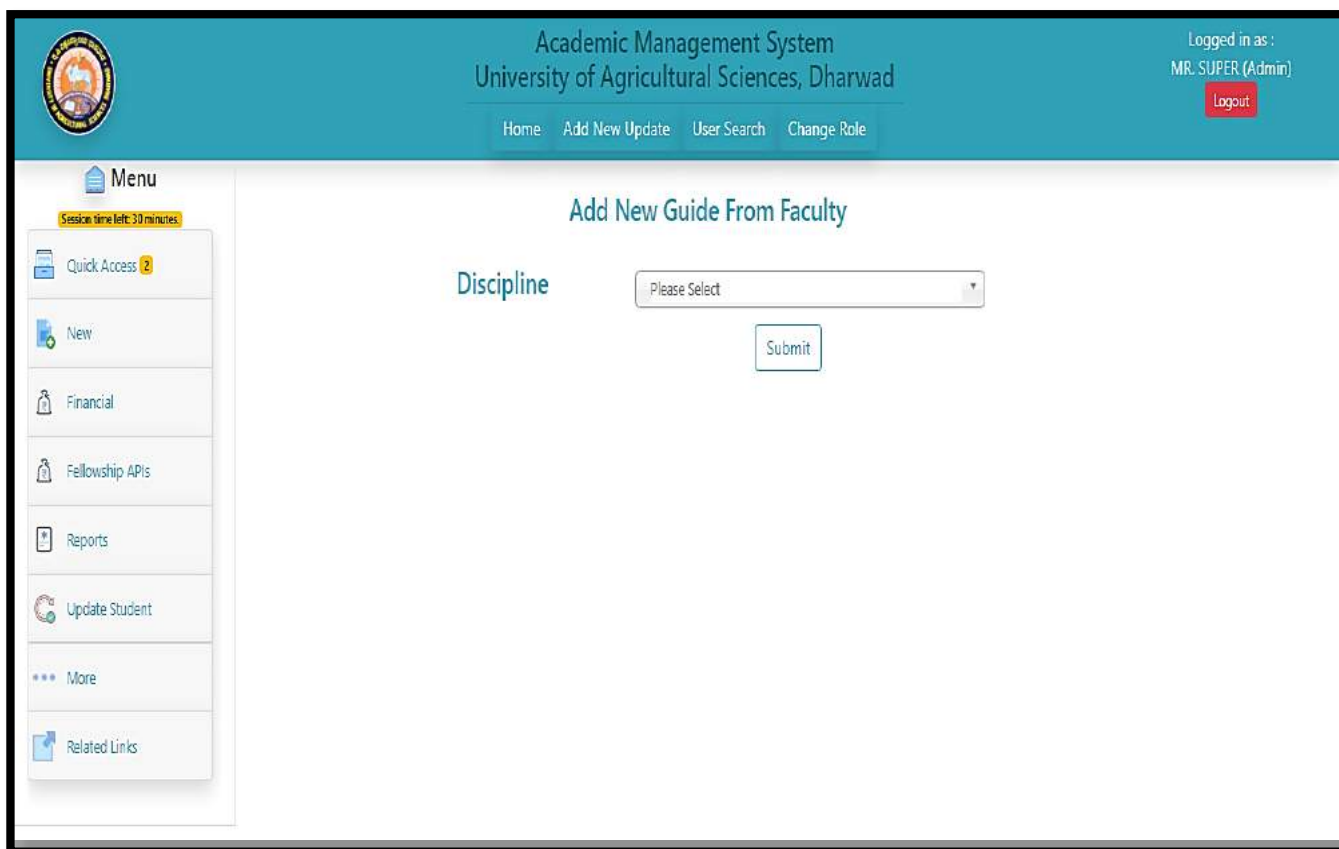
Academic Management System
University of Agricultural Sciences, Dharwad

Home  Add New Update  User Search  Change Role

Logged in as :
MR. SUPER (Admin)
Logout

Menu
Session time left: 30 minutes.

Quick Access 2

New

Financial

Fellowship APIs

Reports

Update Student

More

Related Links

Add New Guide From Faculty

Discipline  Please Select

Submit